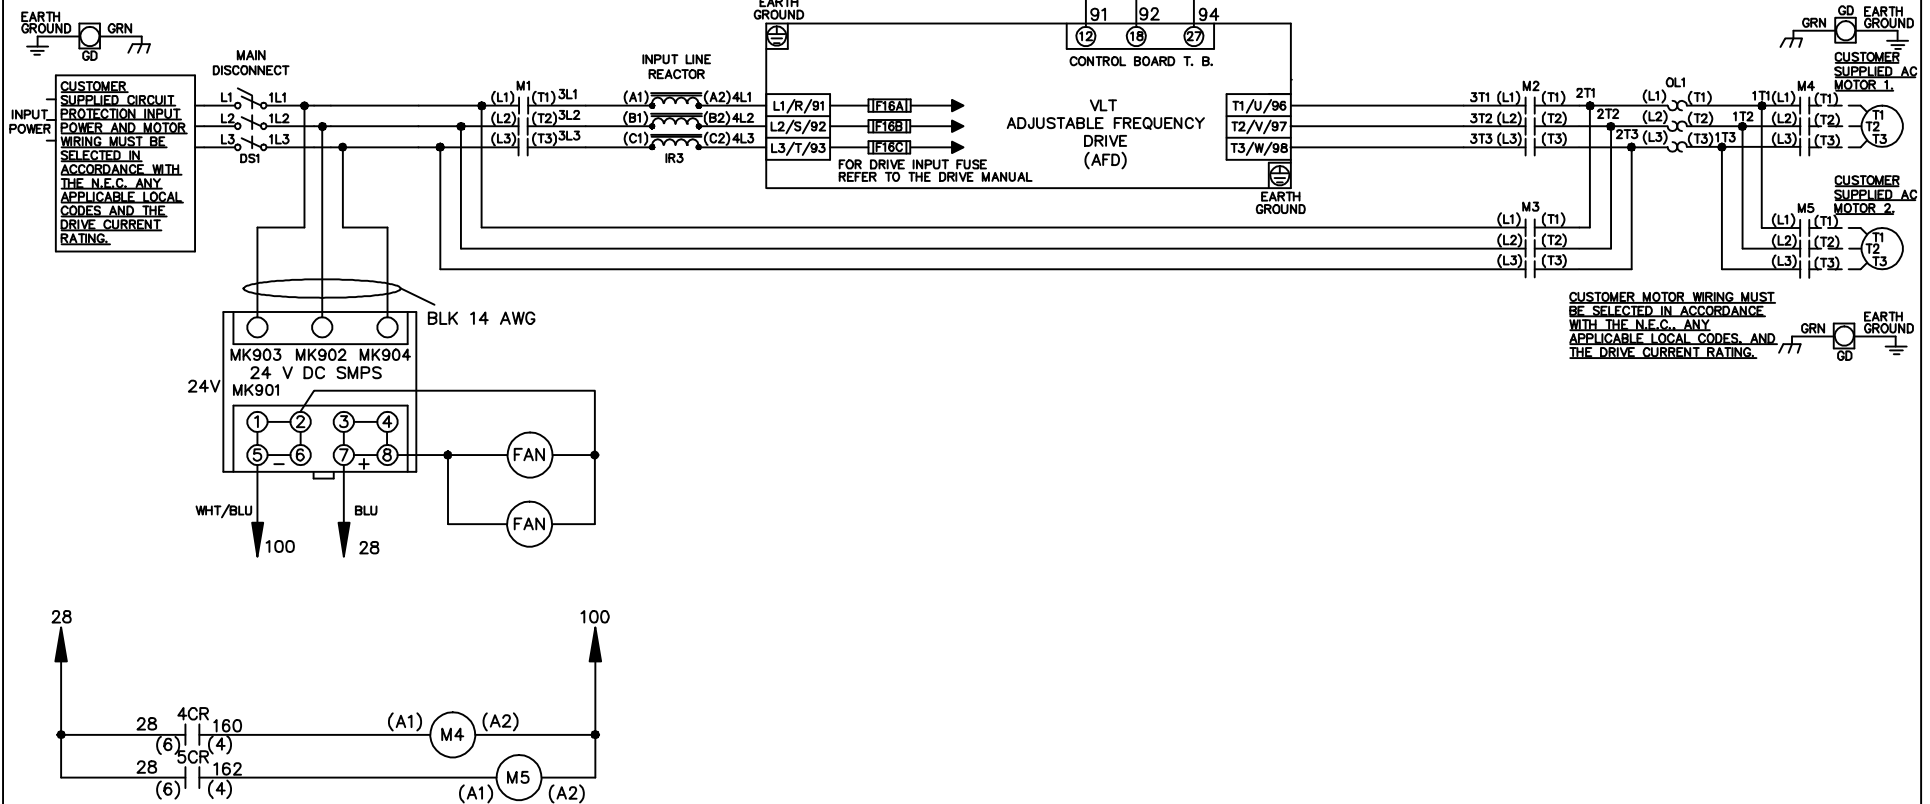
EARTH GROUND GD GRN

MAIN DISCONNECT

INPUT POWER

CUSTOMER SUPPLIED CIRCUIT PROTECTION INPUT POWER AND MOTOR WIRING MUST BE SELECTED IN ACCORDANCE WITH THE N.E.C. ANY APPLICABLE LOCAL CODES AND THE DRIVE CURRENT RATING.

L1 1L1
L2 1L2
L3 1L3
DS1

M1
(L1) (T1) 3L1
(L2) (T2) 3L2
(L3) (T3) 3L3

INPUT LINE REACTOR
(A1) (A2) 4L1
(B1) (B2) 4L2
(C1) (C2) 4L3
IR3

EARTH GROUND

91 92 94
12 18 27
CONTROL BOARD T. B.

L1/R/91
L2/S/92
L3/T/93
F16A
F16B
F16C

FOR DRIVE INPUT FUSE REFER TO THE DRIVE MANUAL

VLT
ADJUSTABLE FREQUENCY DRIVE
(AFD)

T1/U/96
T2/V/97
T3/W/98

EARTH GROUND

M2
3T1 (L1) (T1) 2T1
3T2 (L2) (T2) 2T2
3T3 (L3) (T3) 2T3

OL1
(L1) (T1) 1T1
(L2) (T2) 1T2
(L3) (T3) 1T3

M4
(L1) (T1)
(L2) (T2)
(L3) (T3)

GRN GD EARTH GROUND

CUSTOMER SUPPLIED AC MOTOR 1.
T1 T2 T3

M3
(L1) (T1)
(L2) (T2)
(L3) (T3)

M5
(L1) (T1)
(L2) (T2)
(L3) (T3)

CUSTOMER SUPPLIED AC MOTOR 2.
T1 T2 T3

CUSTOMER MOTOR WIRING MUST BE SELECTED IN ACCORDANCE WITH THE N.E.C. ANY APPLICABLE LOCAL CODES, AND THE DRIVE CURRENT RATING.

GRN GD EARTH GROUND

BLK 14 AWG

MK903 MK902 MK904
24 V DC SMPS
24V MK901
1 2 3 4
5 – 6 7 + 8
FAN
FAN

WHT/BLU
100
BLU
28

28
100

28 4CR 160
(6) (4)
(A1) M4 (A2)
28 5CR 162
(6) (4)
(A1) M5 (A2)